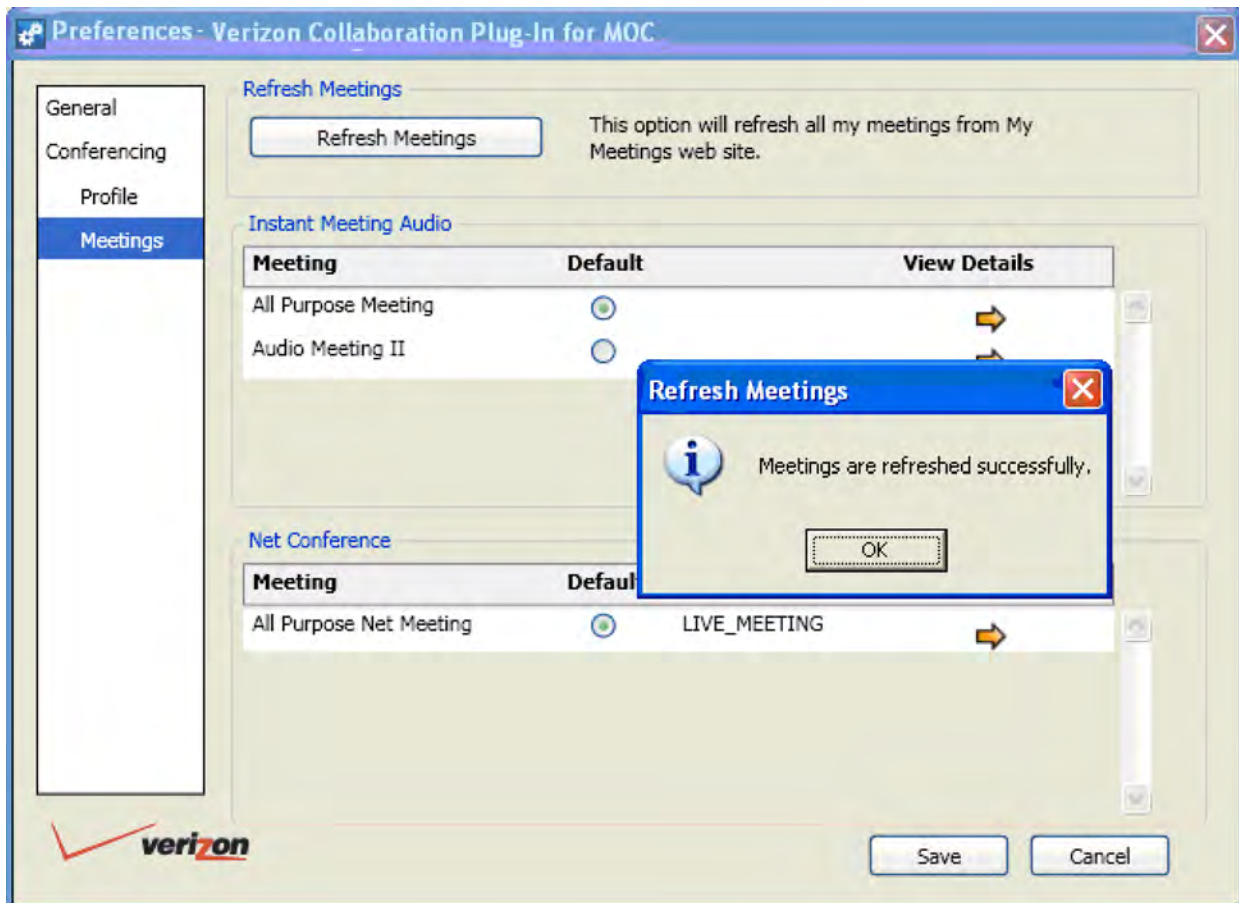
Preferences - Verizon Collaboration Plug-In for MOC

General
Conferencing
Profile
Meetings

Refresh Meetings

Refresh Meetings

This option will refresh all my meetings from My Meetings web site.

Instant Meeting Audio

| Meeting | Default | View Details |
|---|---|---|
| All Purpose Meeting | | |
| Audio Meeting II | | |

Refresh Meetings

Meetings are refreshed successfully.

OK

Net Conference

| Meeting | Defaul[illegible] | |
|---|---|---|
| All Purpose Net Meeting | | LIVE_MEETING |

verizon

Save

Cancel